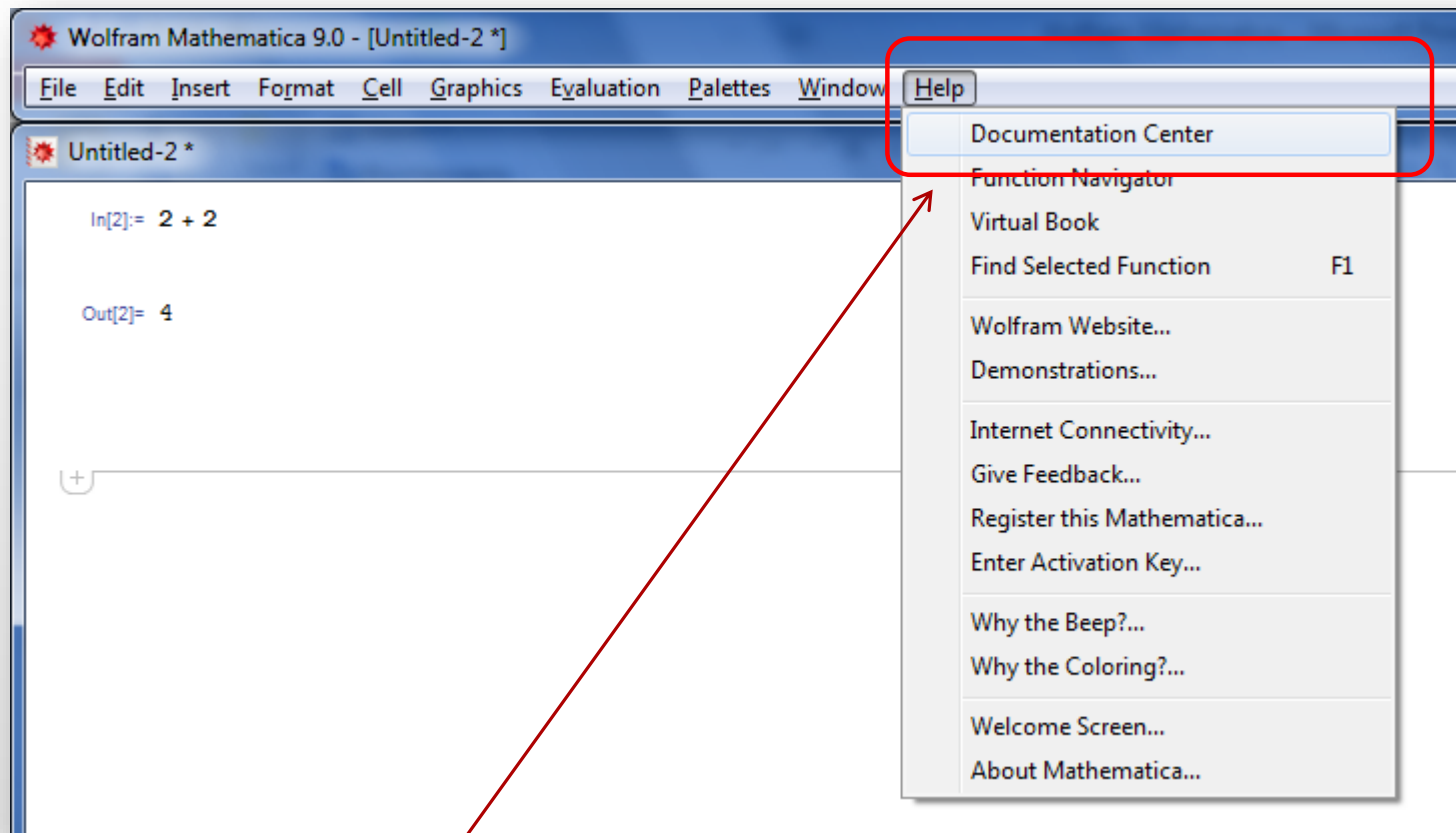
Wolfram Mathematica 9.0 - [Untitled-2 *]

File Edit Insert Format Cell Graphics Evaluation Palettes Window Help

Untitled-2 *

In[2]:= 2 + 2

Out[2]= 4

Documentation Center
Function Navigator
Virtual Book
Find Selected Function F1
Wolfram Website...
Demonstrations...
Internet Connectivity...
Give Feedback...
Register this Mathematica...
Enter Activation Key...
Why the Beep?...
Why the Coloring?...
Welcome Screen...
About Mathematica...